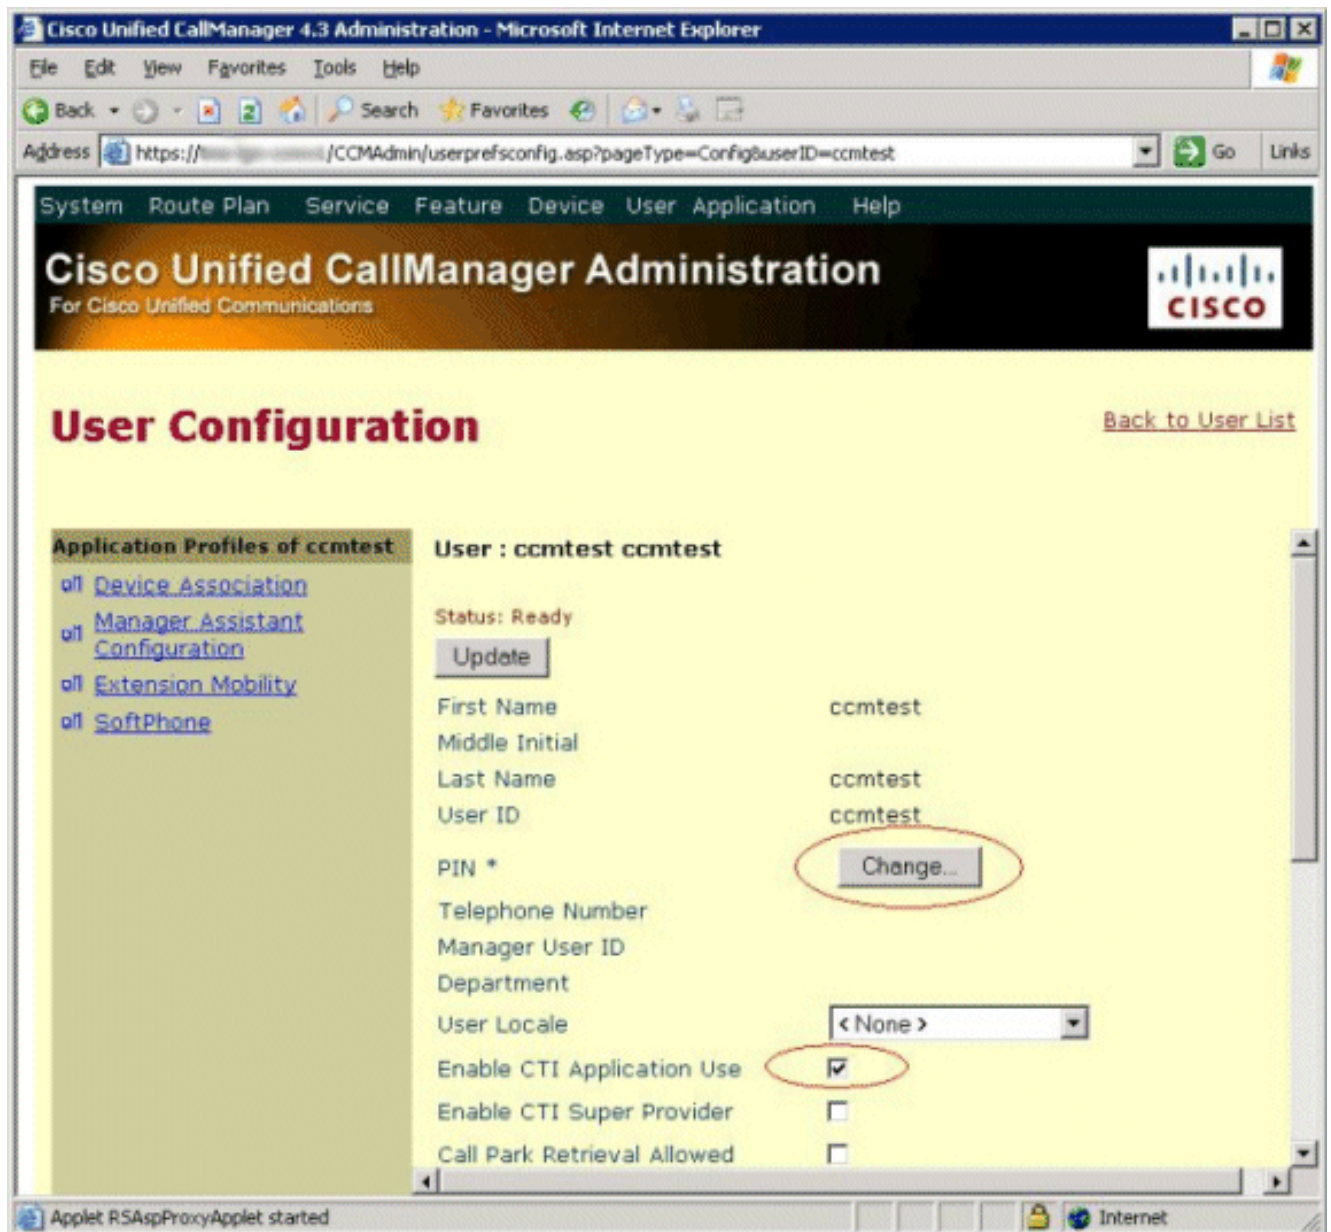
Cisco Unified CallManager 4.3 Administration - Microsoft Internet Explorer

File Edit View Favorites Tools Help

Back Search Favorites

Address https://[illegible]/CCMAdmin/userprefsconfig.asp?pageType=Config&userID=ccmtest Go Links

System Route Plan Service Feature Device User Application Help

Cisco Unified CallManager Administration
For Cisco Unified Communications

CISCO

User Configuration

Back to User List

Application Profiles of ccmtest

Device Association

Manager Assistant Configuration

Extension Mobility

SoftPhone

User : ccmtest ccmtest

Status: Ready

Update

First Name ccmtest
Middle Initial
Last Name ccmtest
User ID ccmtest
PIN * Change...
Telephone Number
Manager User ID
Department
User Locale < None >
Enable CTI Application Use
Enable CTI Super Provider
Call Park Retrieval Allowed

Applet RSAspProxyApplet started

Internet